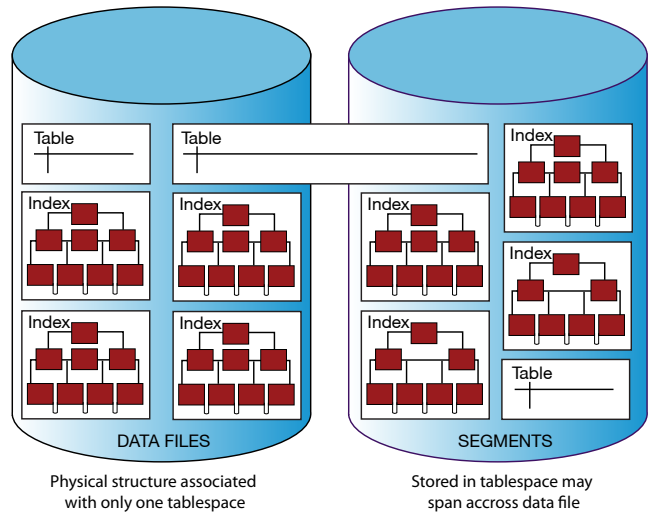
Table

Table

Index

Index

Index

Index

Index

Index

Index

Index

Index

Table

DATA FILES

SEGMENTS

Physical structure associated with only one tablespace

Stored in tablespace may span accross data file